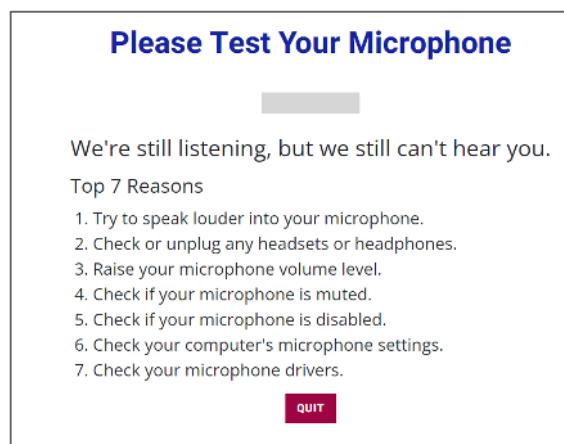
Please Test Your Microphone

We're still listening, but we still can't hear you.

Top 7 Reasons

1. Try to speak louder into your microphone.
2. Check or unplug any headsets or headphones.
3. Raise your microphone volume level.
4. Check if your microphone is muted.
5. Check if your microphone is disabled.
6. Check your computer's microphone settings.
7. Check your microphone drivers.

QUIT